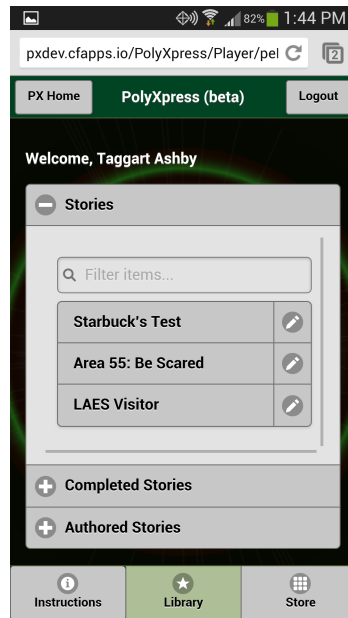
82% 1:44 PM

pxdev.cfapps.io/PolyXpress/Player/pel

2

PX Home

PolyXpress (beta)

Logout

Welcome, Taggart Ashby

Stories

Filter items...

Starbuck's Test

Area 55: Be Scared

LAES Visitor

Completed Stories

Authored Stories

Instructions

Library

Store